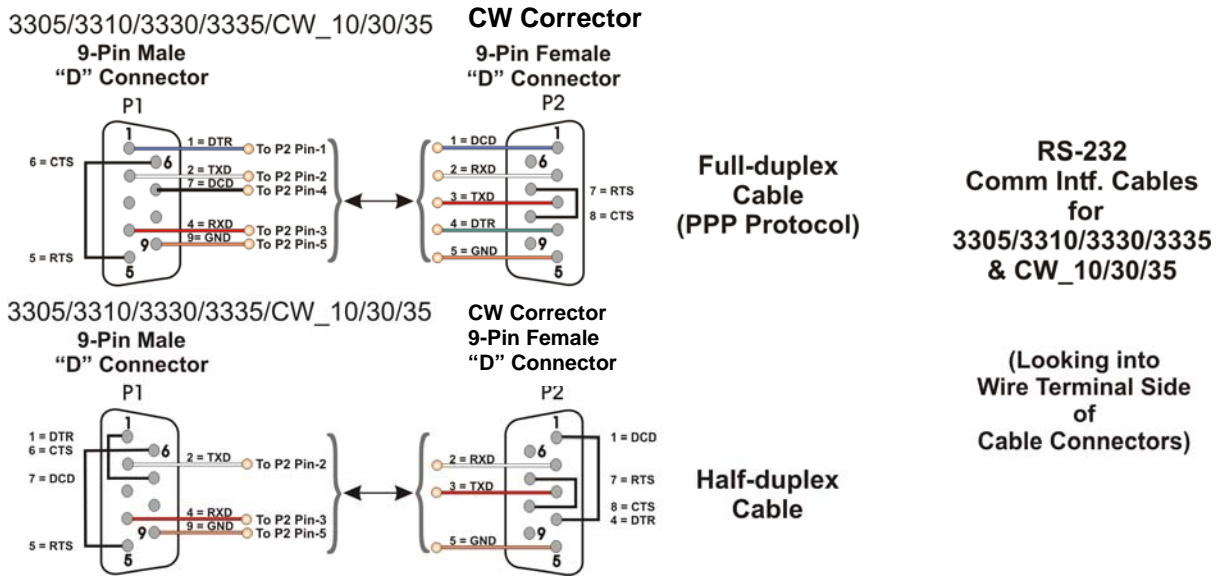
3305/3310/3330/3335/CW_10/30/35
9-Pin Male
"D" Connector
P1

CW Corrector
9-Pin Female
"D" Connector
P2

1
1 = DTR
To P2 Pin-1
6 = CTS
6
2 = TXD
To P2 Pin-2
7 = DCD
To P2 Pin-4
4 = RXD
To P2 Pin-3
9= GND
To P2 Pin-5
9
5 = RTS
5

1 = DCD
1
2 = RXD
6
3 = TXD
7 = RTS
8 = CTS
4 = DTR
5 = GND
9
5

Full-duplex
Cable
(PPP Protocol)

RS-232
Comm Intf. Cables
for
3305/3310/3330/3335
& CW_10/30/35

3305/3310/3330/3335/CW_10/30/35
9-Pin Male
"D" Connector
P1

CW Corrector
9-Pin Female
"D" Connector
P2

(Looking into
Wire Terminal Side
of
Cable Connectors)

1 = DTR
6 = CTS
1
6
2 = TXD
To P2 Pin-2
7 = DCD
4 = RXD
9 = GND
To P2 Pin-3
To P2 Pin-5
9
5 = RTS
5

1
1 = DCD
2 = RXD
6
3 = TXD
7 = RTS
8 = CTS
4 = DTR
5 = GND
9
5

Half-duplex
Cable